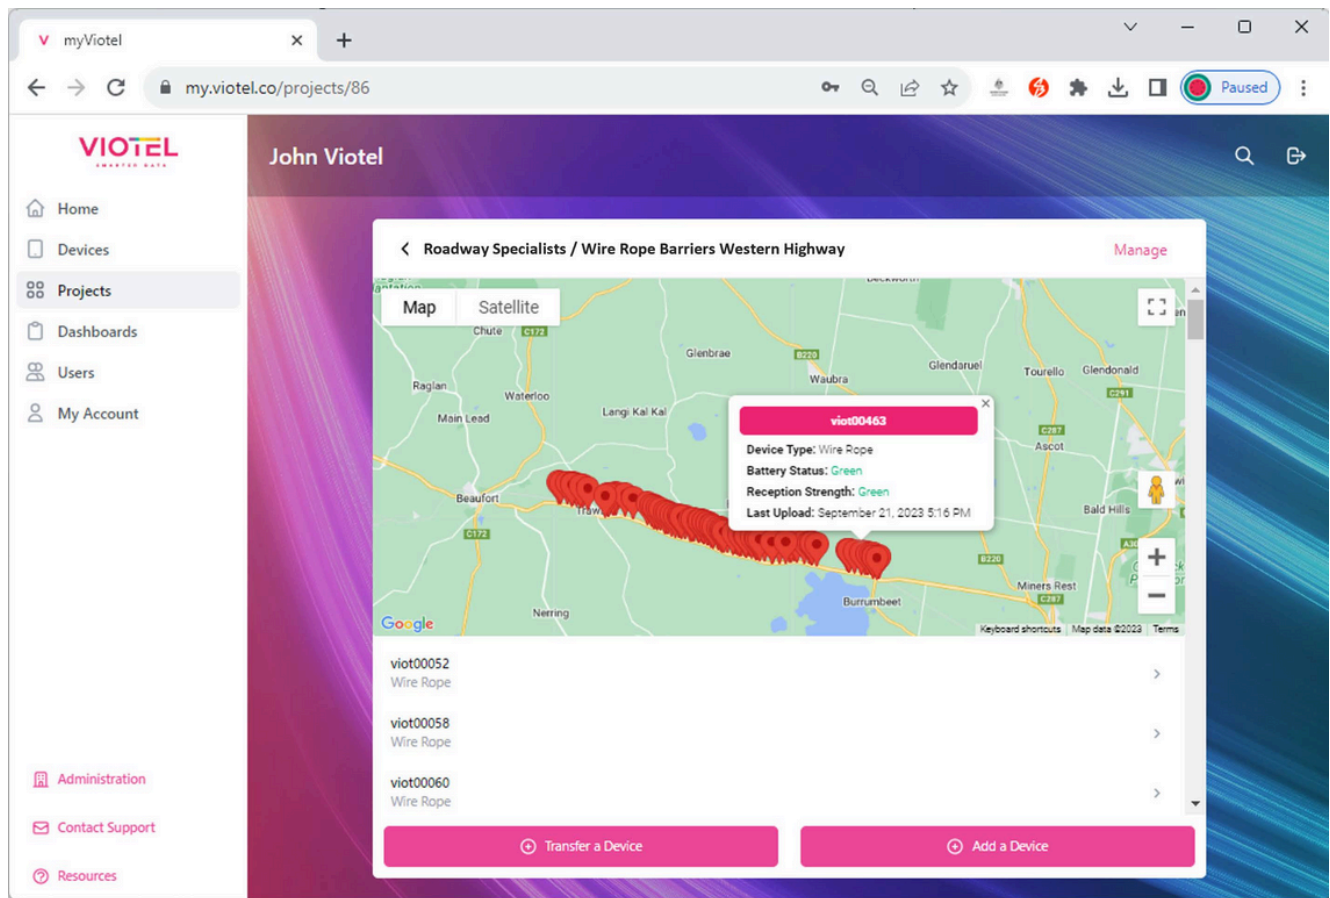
myViotel

my.viotel.co/projects/86

Paused

VIOTEL

John Viotel

Home
Devices
Projects
Dashboards
Users
My Account

Roadway Specialists / Wire Rope Barriers Western Highway

Manage

Map Satellite

Chute C172 Glenbrae B220 Glendaruel Tourello Glendonald Waubra Raglan Waterloo C291 Main Lead Langi Kal Kal C287 Ascot Beaufort Trawalla C172 Bald Hills B220 Miners Rest C287 Burrumbeet Nerring

viot00463
Device Type: Wire Rope
Battery Status: Green
Reception Strength: Green
Last Upload: September 21, 2023 5:16 PM

Google Keyboard shortcuts Map data ©2023 Terms

viot00052
Wire Rope

viot00058
Wire Rope

viot00060
Wire Rope

Transfer a Device
Add a Device

Administration
Contact Support
Resources